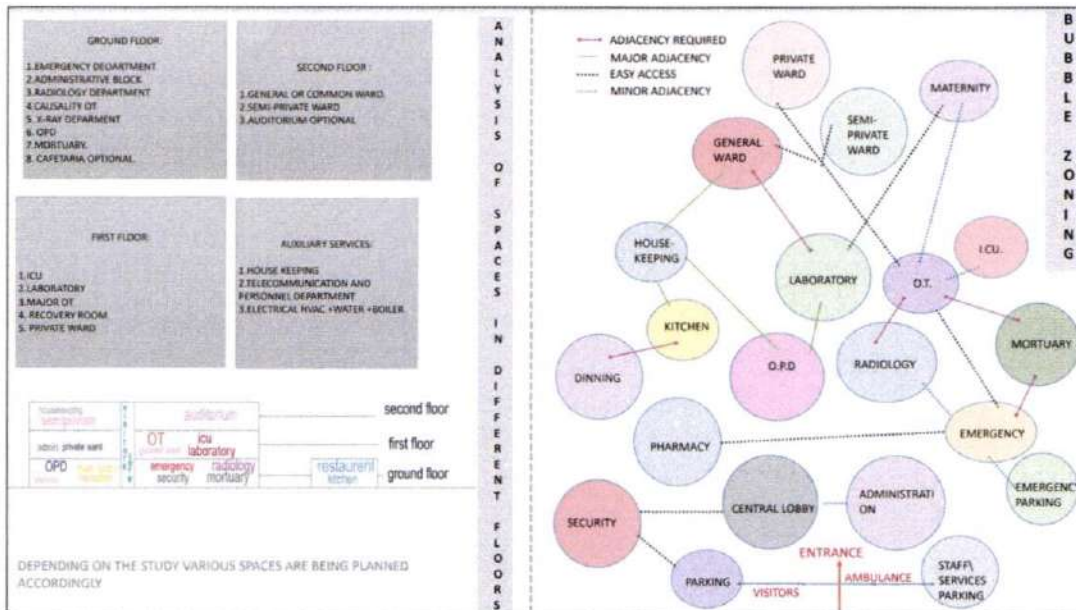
GROUND FLOOR:

1.EMERGENCY DEOARTMENT
2.ADMINISTRATIVE BLOCK
3.RADIOLOGY DEPARTMENT
4.CAUSALITY OT
5. X-RAY DEPARMENT
6. OPD
7.MORTUARY.
8. CAFETARIA OPTIONAL

SECOND FLOOR :

1.GENERAL OR COMMON WARD.
2.SEMI-PRIVATE WARD
3.AUDITORIUM OPTIONAL

FIRST FLOOR:

1.ICU
2.LABORATORY
3.MAJOR OT
4. RECOVERY ROOM
5. PRIVATE WARD

AUXILIARY SERVICES:

1.HOUSE KEEPING
2.TELECOMMUNICATION AND PERSONNEL DEPARTMENT
3.ELECTRICAL HVAC +WATER +BOILER

housekeeping
semi private
auditorium
second floor

admin private ward
OT
icu
laboratory
first floor

OPD
emergency
security
radiology
mortuary
restaurent
kitchen
ground floor

DEPENDING ON THE STUDY VARIOUS SPACES ARE BEING PLANNED ACCORDINGLY

ANALYSIS OF SPACES IN DIFFERENT FLOORS

ADJACENCY REQUIRED
MAJOR ADJACENCY
EASY ACCESS
MINOR ADJACENCY

PRIVATE WARD
MATERNITY
SEMI-PRIVATE WARD
GENERAL WARD
HOUSE-KEEPING
LABORATORY
I.CU.
O.T.
KITCHEN
DINNING
O.P.D
RADIOLOGY
MORTUARY
PHARMACY
EMERGENCY
EMERGENCY PARKING
SECURITY
CENTRAL LOBBY
ADMINISTRATI ON
ENTRANCE
PARKING
VISITORS
AMBULANCE
STAFF\ SERVICES PARKING

BUBBLE ZONING